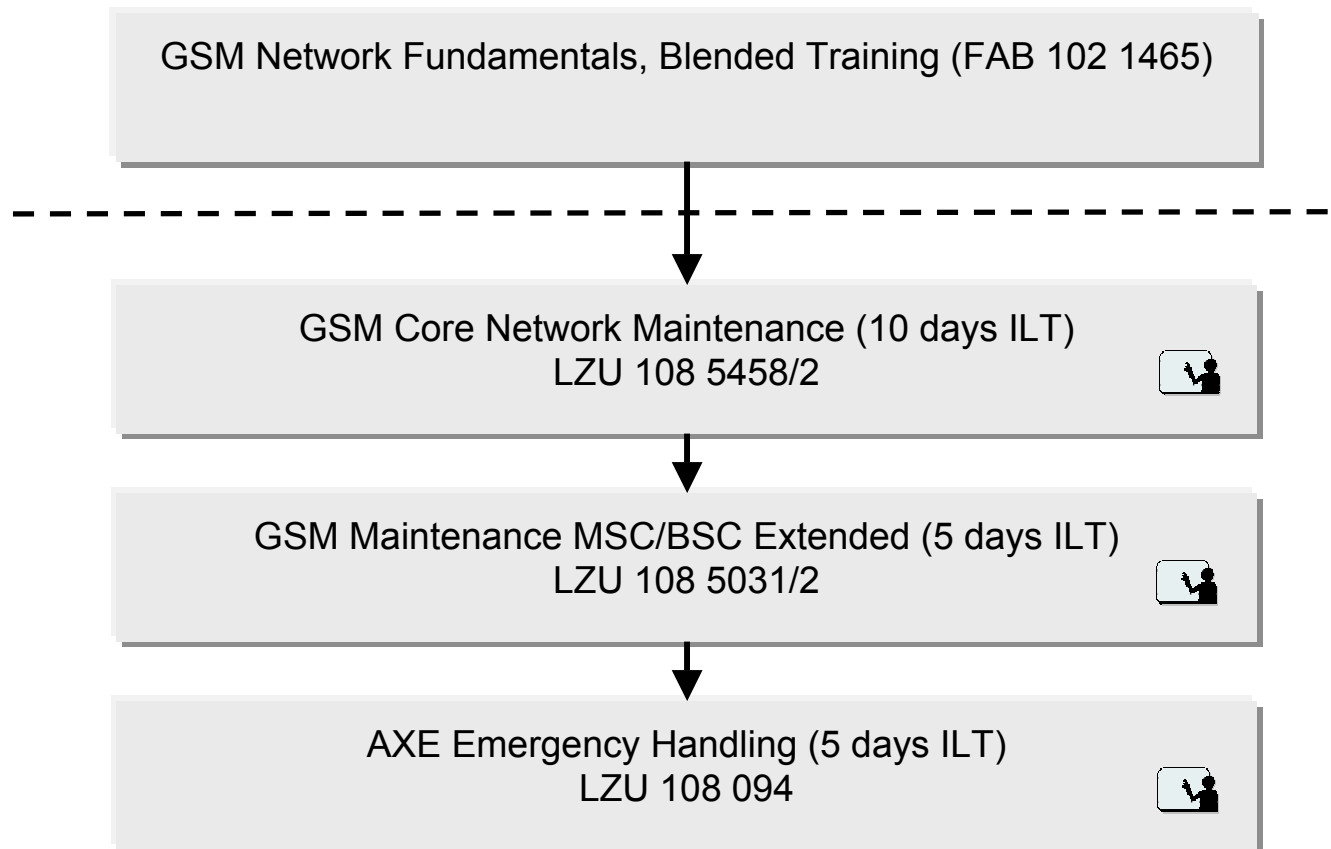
GSM Network Fundamentals, Blended Training (FAB 102 1465)

GSM Core Network Maintenance (10 days ILT)
LZU 108 5458/2

GSM Maintenance MSC/BSC Extended (5 days ILT)
LZU 108 5031/2

AXE Emergency Handling (5 days ILT)
LZU 108 094